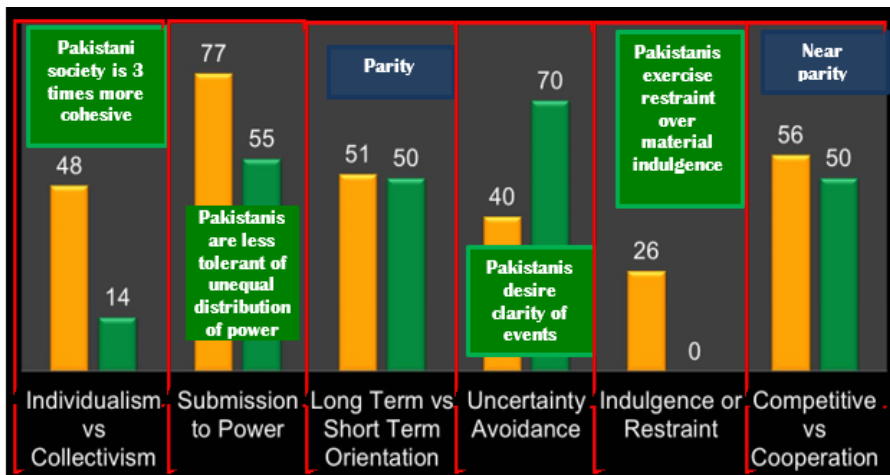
Pakistani society is 3 times more cohesive

48

14

Individualism vs Collectivism

77

55

Pakistanis are less tolerant of unequal distribution of power

Submission to Power

Parity

51

50

Long Term vs Short Term Orientation

70

40

Pakistanis desire clarity of events

Uncertainty Avoidance

Pakistanis exercise restraint over material indulgence

26

0

Indulgence or Restraint

Near parity

56

50

Competitive vs Cooperation